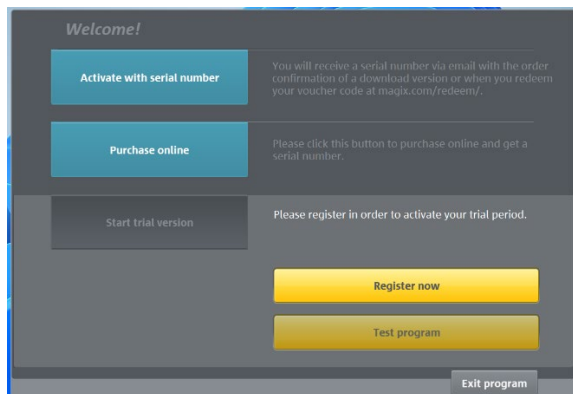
Welcome!

Activate with serial number

You will receive a serial number via email with the order confirmation of a download version or when you redeem your voucher code at magix.com/redeem/.

Purchase online

Please click this button to purchase online and get a serial number.

Start trial version

Please register in order to activate your trial period.

Register now

Test program

Exit program